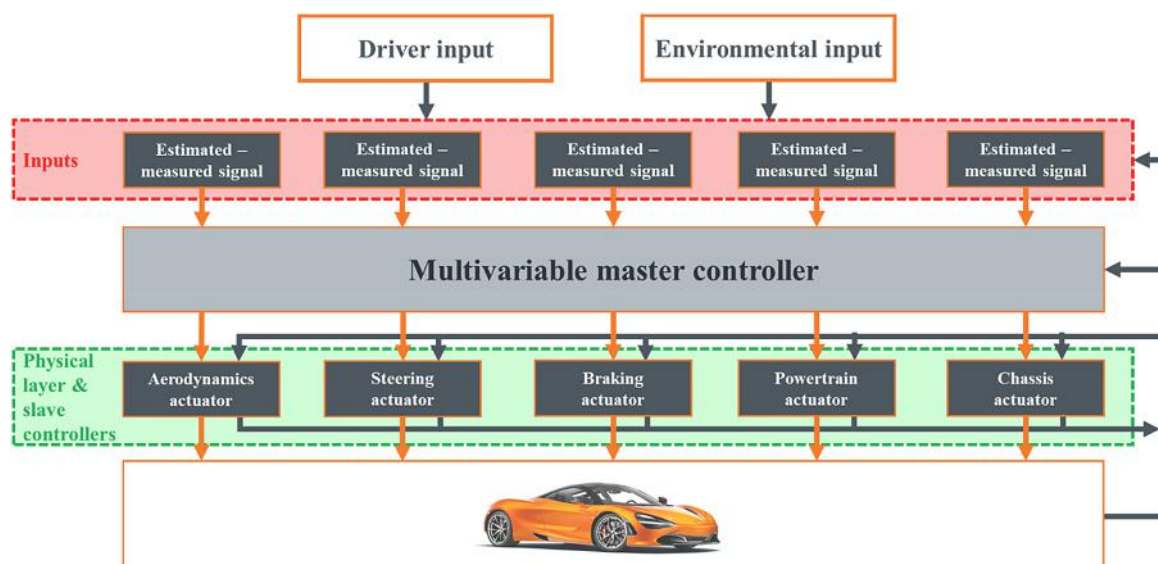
Driver input

Environmental input

Inputs

Estimated – measured signal

Estimated – measured signal

Estimated – measured signal

Estimated – measured signal

Estimated – measured signal

Multivariable master controller

Physical layer & slave controllers

Aerodynamics actuator

Steering actuator

Braking actuator

Powertrain actuator

Chassis actuator